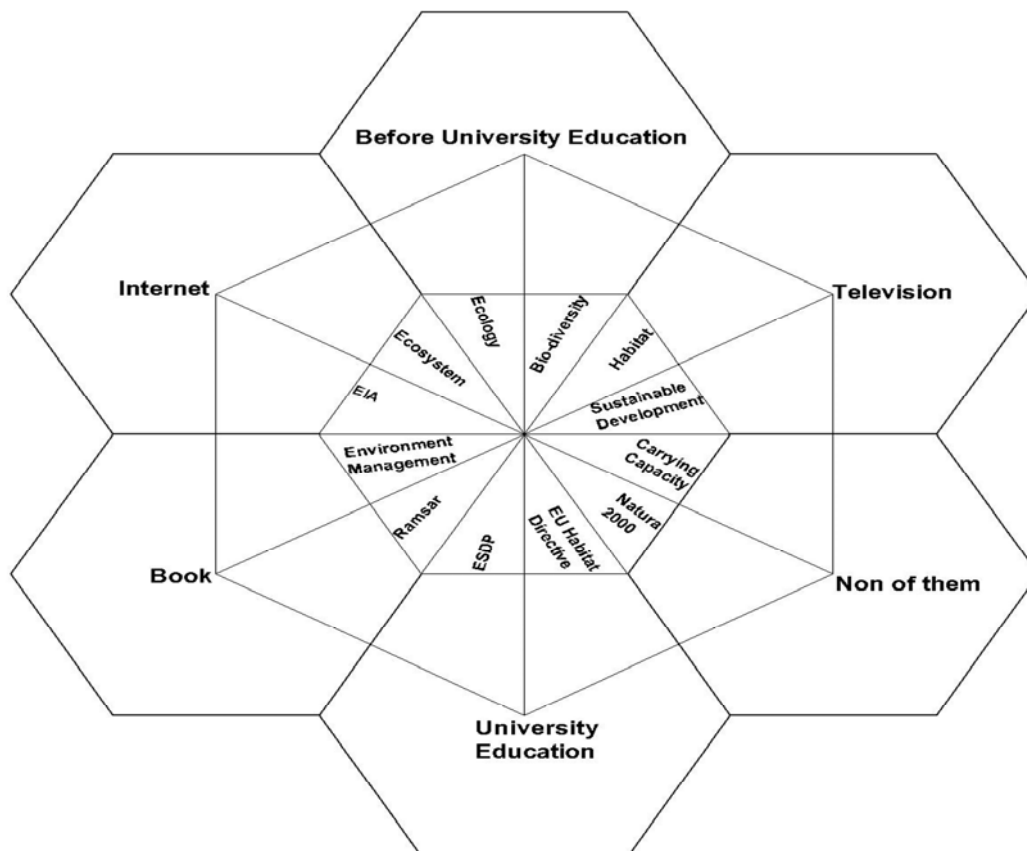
Before University Education

Internet

Television

Ecology

Bio-diversity

Ecosystem

Habitat

EIA

Sustainable Development

Environment Management

Carrying Capacity

Ramsar

Natura 2000

ESDP

EU Habitat Directive

Book

Non of them

University Education